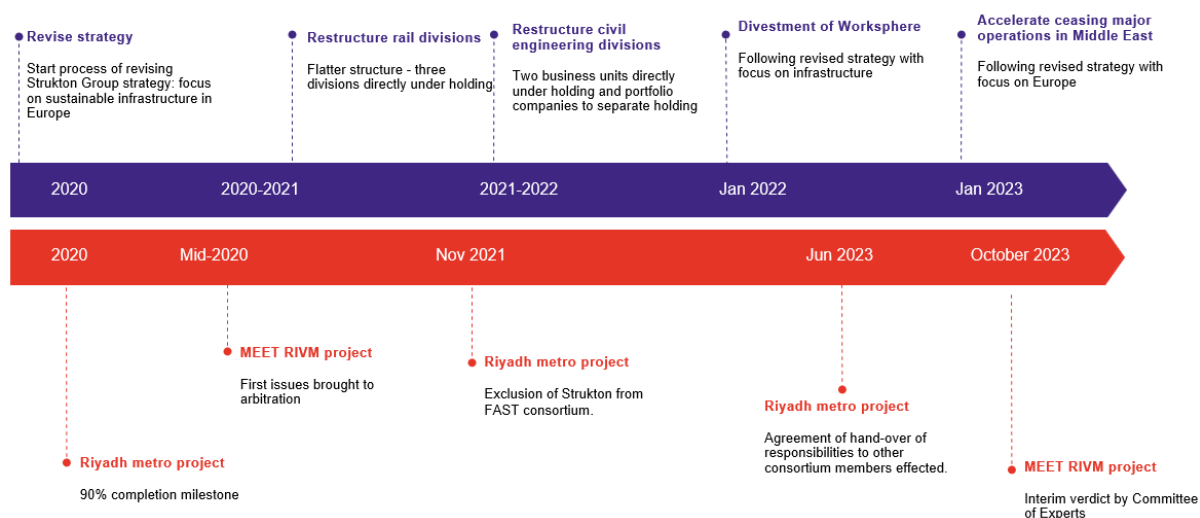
Revise strategy

Start process of revising Strukton Group strategy: focus on sustainable infrastructure in Europe

Restructure rail divisions

Flatter structure - three divisions directly under holding

Restructure civil engineering divisions

Two business units directly under holding and portfolio companies to separate holding

Divestment of Worksphere

Following revised strategy with focus on infrastructure

Accelerate ceasing major operations in Middle East

Following revised strategy with focus on Europe

2020

2020-2021

2021-2022

Jan 2022

Jan 2023

2020

Mid-2020

Nov 2021

Jun 2023

October 2023

MEET RIVM project

First issues brought to arbitration

Riyadh metro project

Exclusion of Strukton from FAST consortium.

Riyadh metro project

Agreement of hand-over of responsibilities to other consortium members effected.

Riyadh metro project

90% completion milestone

MEET RIVM project

Interim verdict by Committee of Experts